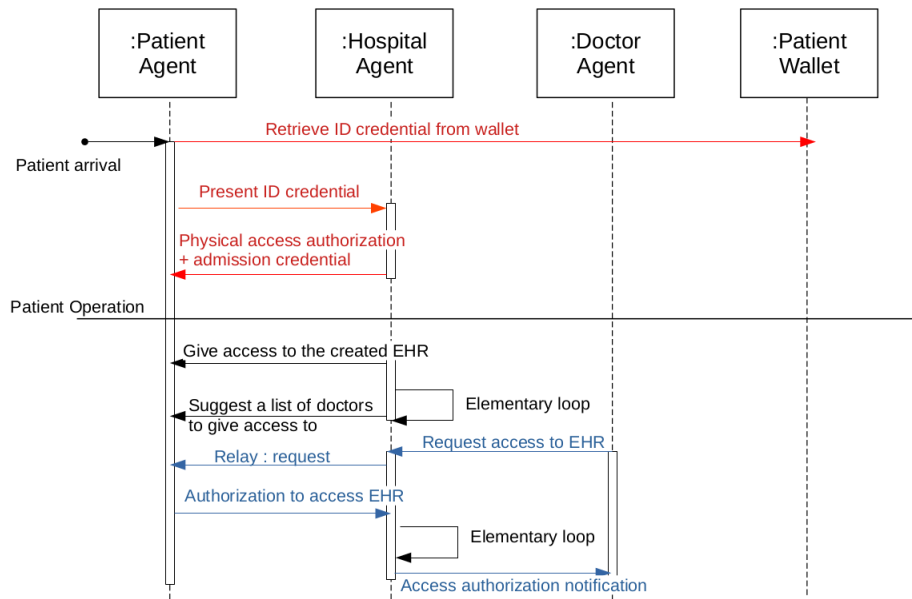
:Patient Agent

:Hospital Agent

:Doctor Agent

:Patient Wallet

Retrieve ID credential from wallet

Patient arrival

Present ID credential

Physical access authorization + admission credential

Patient Operation

Give access to the created EHR

Elementary loop

Suggest a list of doctors to give access to

Request access to EHR

Relay : request

Authorization to access EHR

Elementary loop

Access authorization notification